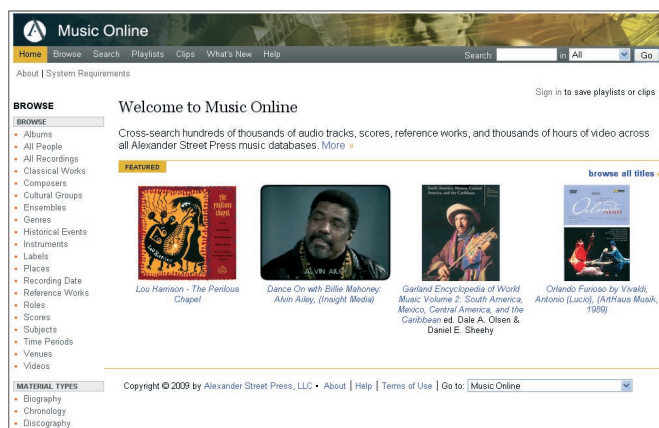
Music Online

Home Browse Search Playlists Clips What's New Help

Search: in All Go

About | System Requirements

Sign in to save playlists or clips

BROWSE

BROWSE
- Albums
- All People
- All Recordings
- Classical Works
- Composers
- Cultural Groups
- Ensembles
- Genres
- Historical Events
- Instruments
- Labels
- Places
- Recording Date
- Reference Works
- Roles
- Scores
- Subjects
- Time Periods
- Venues
- Videos

MATERIAL TYPES
- Biography
- Chronology
- Discography

Welcome to Music Online

Cross-search hundreds of thousands of audio tracks, scores, reference works, and thousands of hours of video across all Alexander Street Press music databases. More »

FEATURED

browse all titles

Lou Harrison - The Perilous Chapel

ALVIN AILEY

Dance On with Billie Mahoney: Alvin Ailey, (Insight Media)

Garland Encyclopedia of World Music Volume 2: South America, Mexico, Central America, and the Caribbean ed. Dale A. Olsen & Daniel E. Sheehy

Orlando Furioso by Vivaldi, Antonio (Lucio), (ArtHaus Musik, 1989)

Copyright © 2009 by Alexander Street Press, LLC • About | Help | Terms of Use | Go to: Music Online